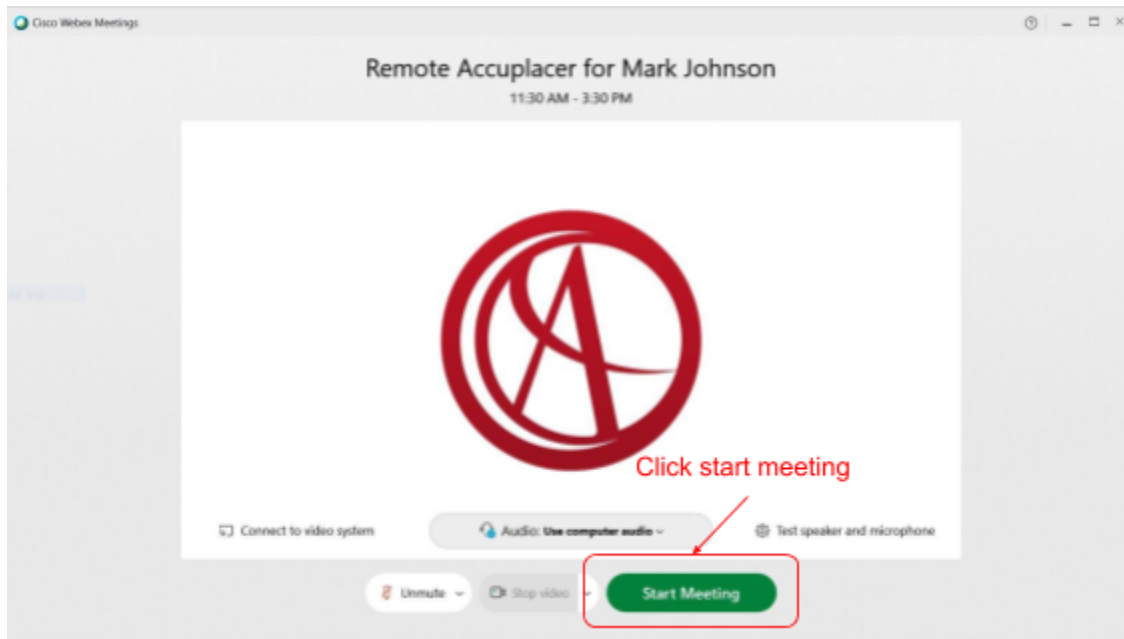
Cisco Webex Meetings

Remote Accuplacer for Mark Johnson

11:30 AM - 3:30 PM

Click start meeting

Connect to video system

Audio: Use computer audio

Test speaker and microphone

Unmute

Stop video

Start Meeting